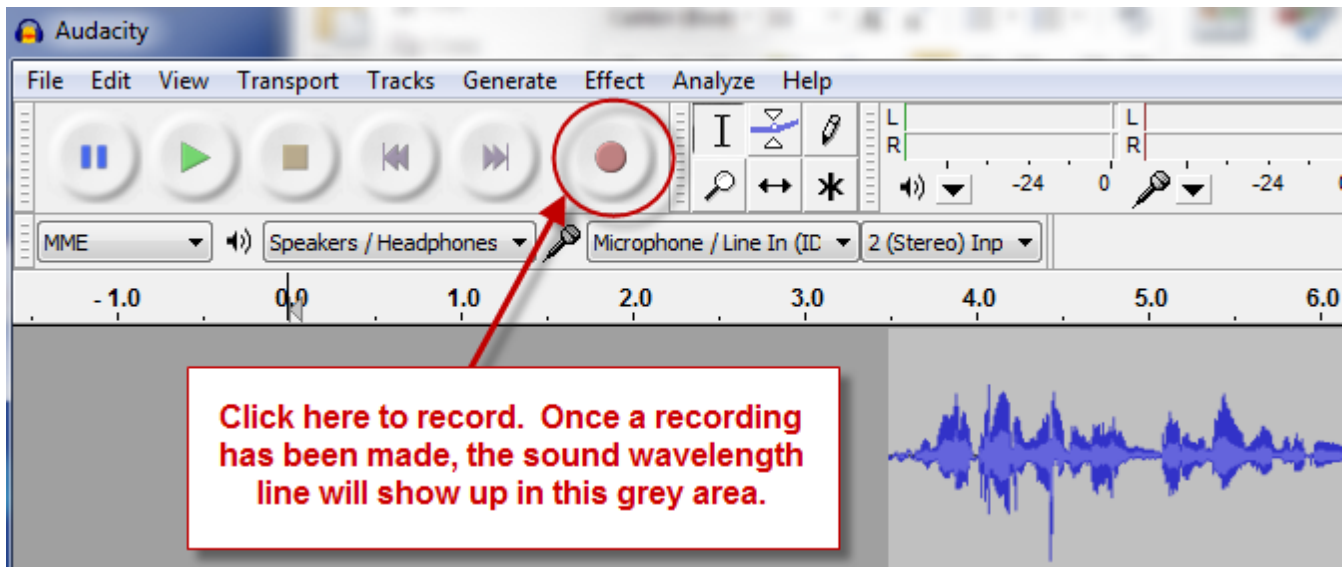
Audacity

File Edit View Transport Tracks Generate Effect Analyze Help

L
R
L
R

-24 0 -24

MME
Speakers / Headphones
Microphone / Line In (ID
2 (Stereo) Inp

- 1.0 0.0 1.0 2.0 3.0 4.0 5.0 6.0

Click here to record. Once a recording has been made, the sound wavelength line will show up in this grey area.